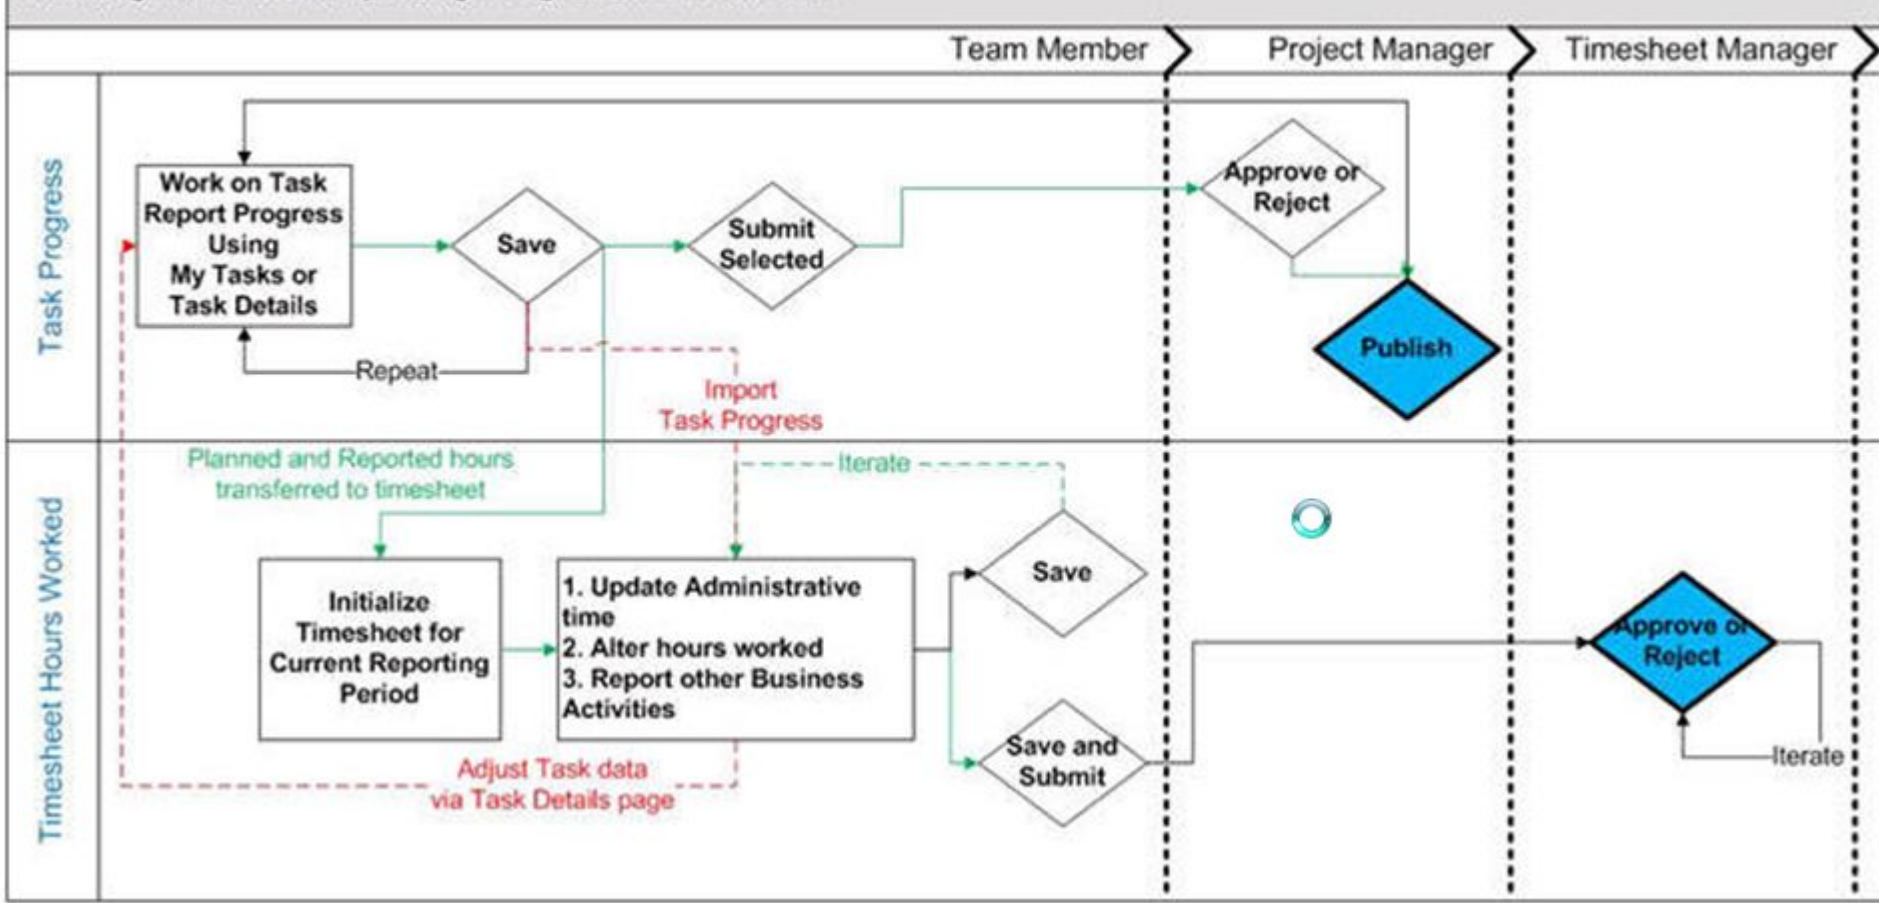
Team Member
Project Manager
Timesheet Manager

Task Progress

Work on Task Report Progress Using My Tasks or Task Details

Save

Submit Selected

Approve or Reject

Publish

Repeat

Import Task Progress

Planned and Reported hours transferred to timesheet

Iterate

Timesheet Hours Worked

Initialize Timesheet for Current Reporting Period

1. Update Administrative time
2. Alter hours worked
3. Report other Business Activities

Save

Save and Submit

Approve or Reject

Iterate

Adjust Task data via Task Details page